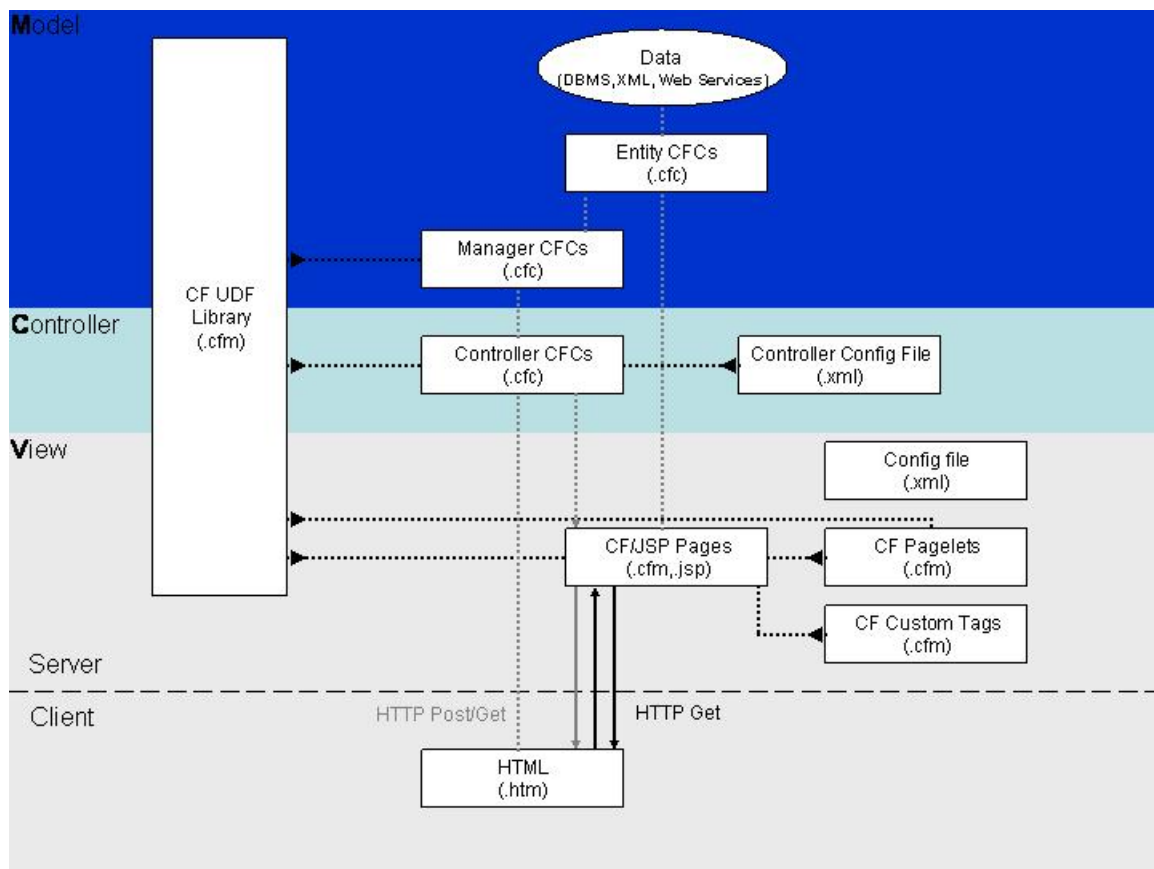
Model

Data
(DBMS,XML, Web Services)

Entity CFCs
(.cfc)

CF UDF
Library
(.cfm)

Manager CFCs
(.cfc)

Controller

Controller CFCs
(.cfc)

Controller Config File
(.xml)

View

Config file
(.xml)

CF/JSP Pages
(.cfm,.jsp)

CF Pagelets
(.cfm)

CF Custom Tags
(.cfm)

Server

Client

HTTP Post/Get

HTTP Get

HTML
(.htm)